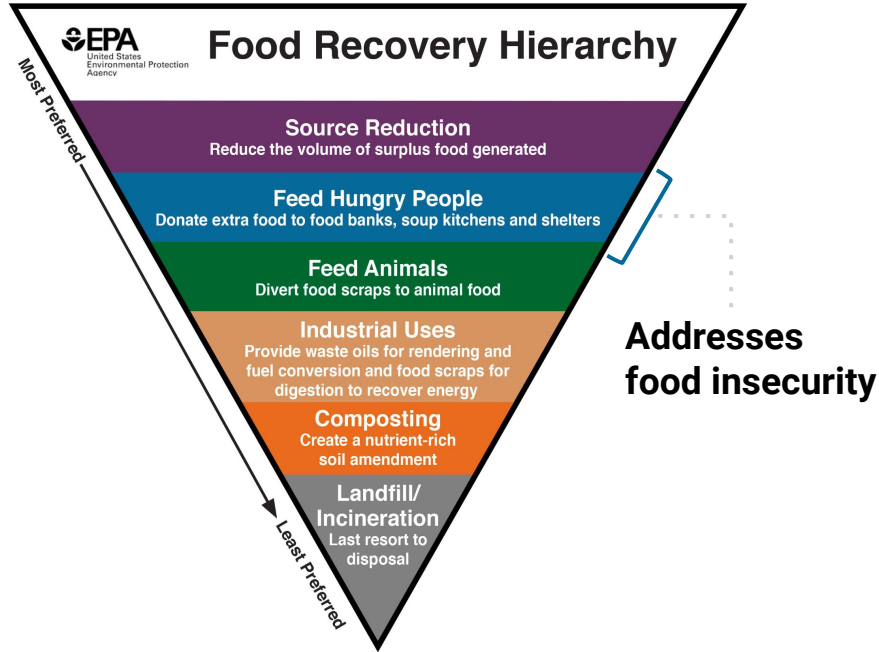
EPA
United States
Environmental Protection
Agency

Food Recovery Hierarchy

Most Preferred

Source Reduction
Reduce the volume of surplus food generated

Feed Hungry People
Donate extra food to food banks, soup kitchens and shelters

Feed Animals
Divert food scraps to animal food

Industrial Uses
Provide waste oils for rendering and fuel conversion and food scraps for digestion to recover energy

Composting
Create a nutrient-rich soil amendment

Landfill/ Incineration
Last resort to disposal

Least Preferred

Addresses food insecurity